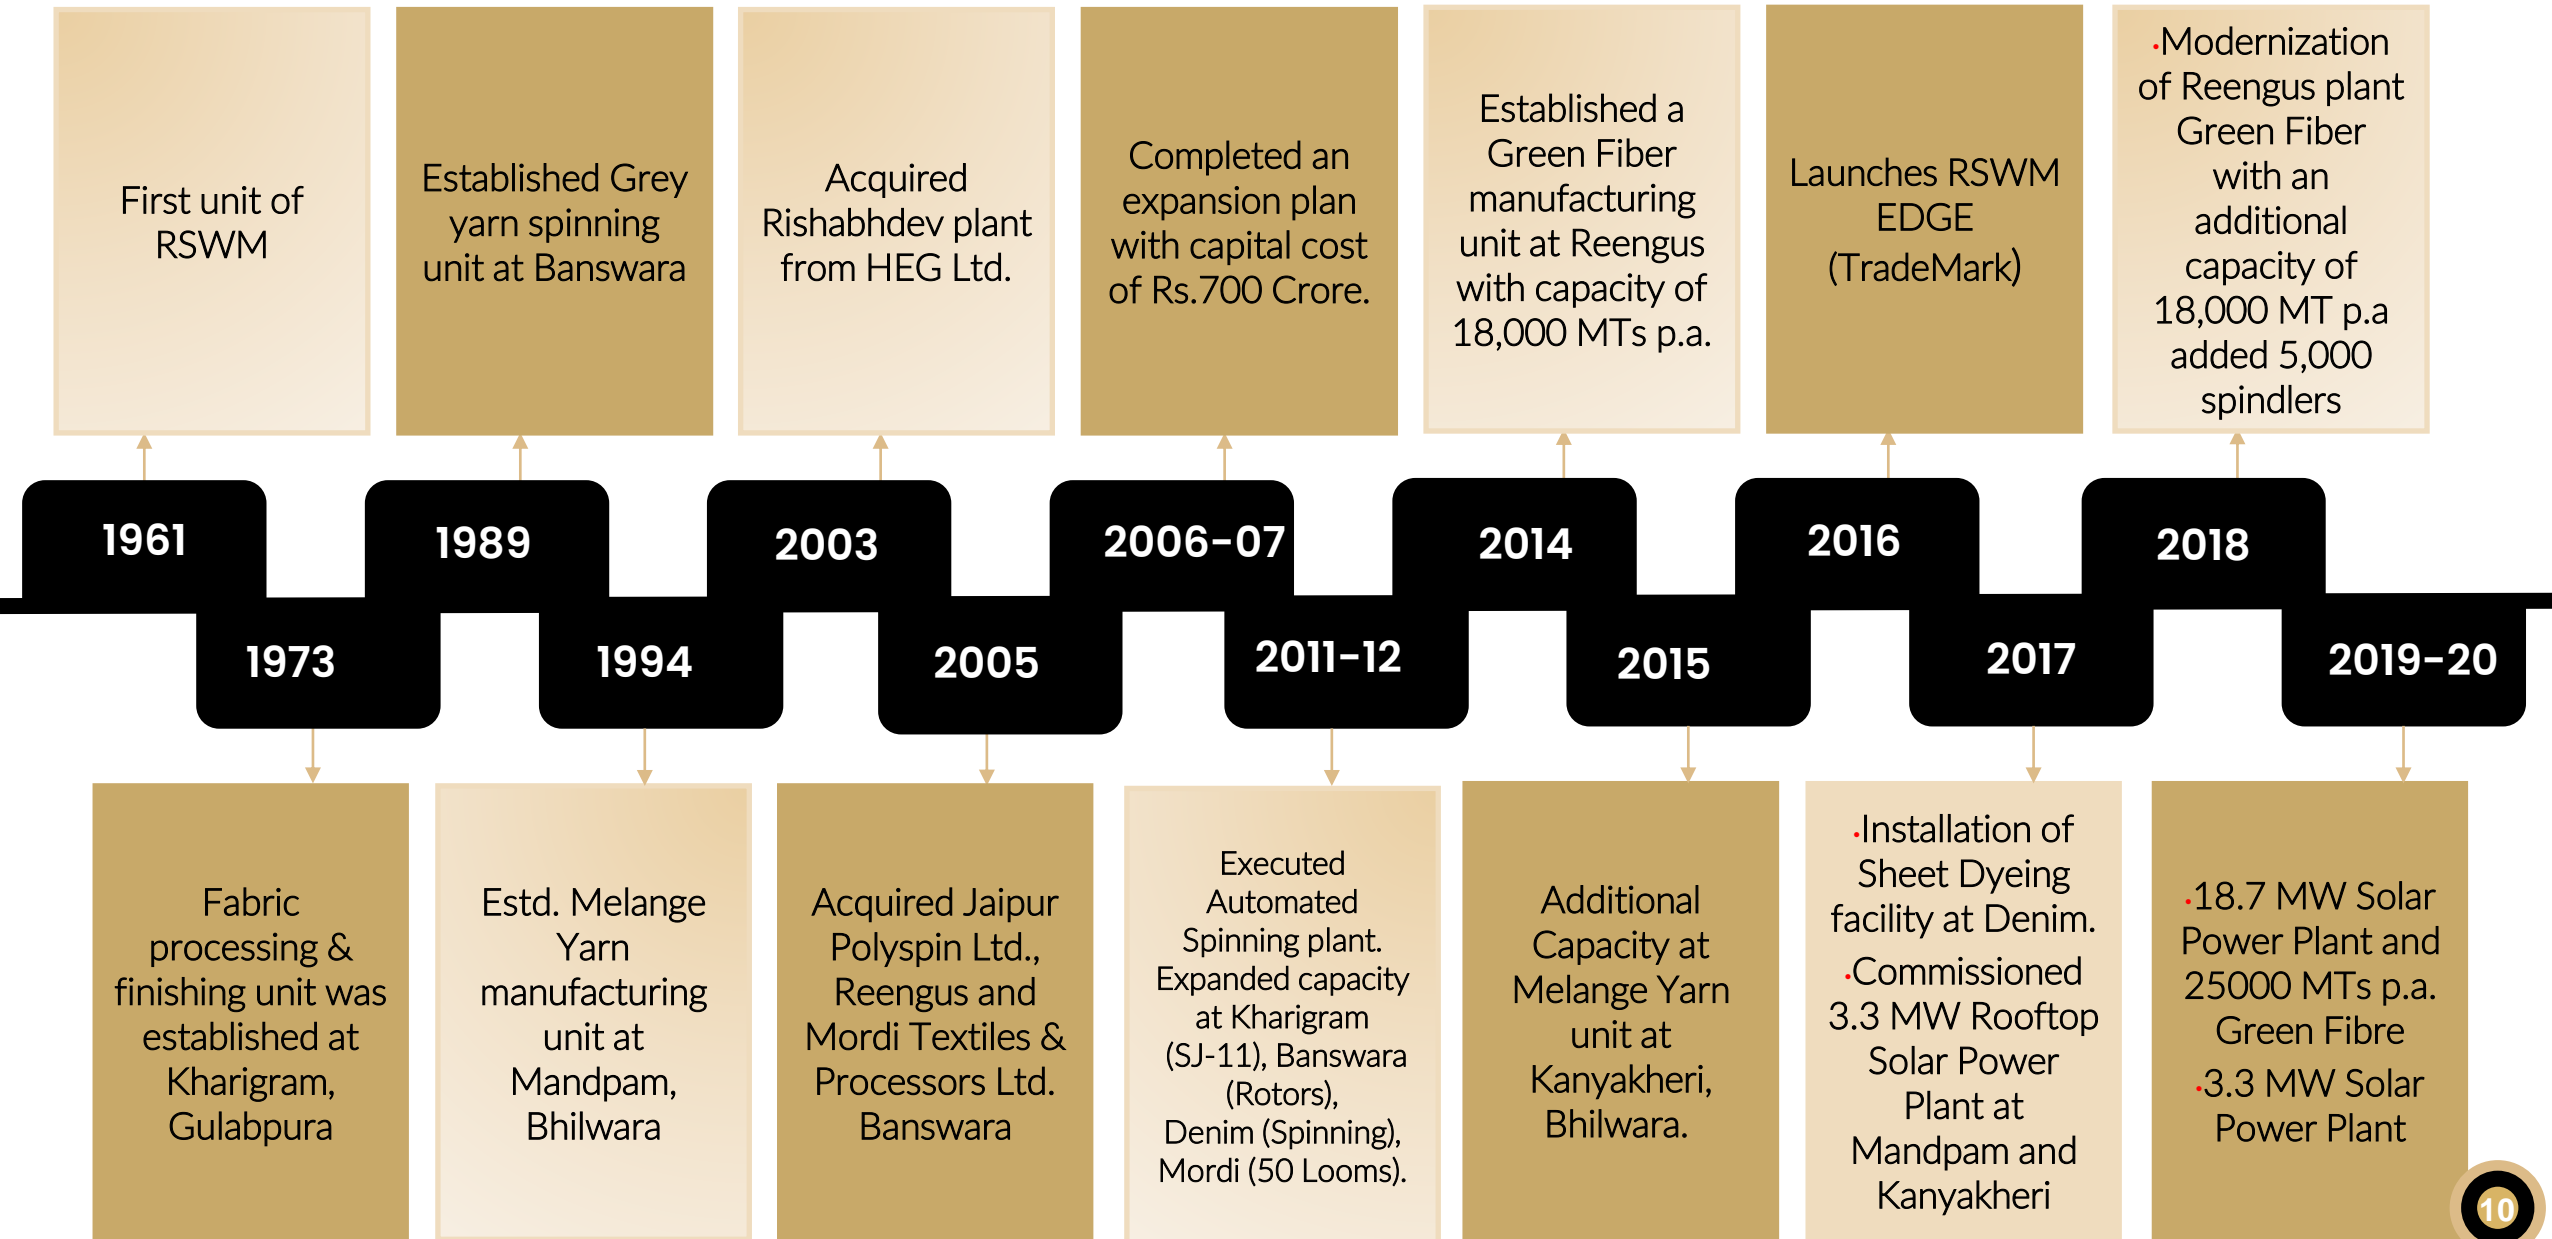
First unit of RSWM

Established Grey yarn spinning unit at Banswara

Acquired Rishabhdev plant from HEG Ltd.

Completed an expansion plan with capital cost of Rs.700 Crore.

Established a Green Fiber manufacturing unit at Reengus with capacity of 18,000 MTs p.a.

Launches RSWM EDGE (TradeMark)

·Modernization of Reengus plant Green Fiber with an additional capacity of 18,000 MT p.a added 5,000 spindlers

1961

1989

2003

2006-07

2014

2016

2018

1973

1994

2005

2011-12

2015

2017

2019-20

Fabric processing & finishing unit was established at Kharigram, Gulabpura

Estd. Melange Yarn manufacturing unit at Mandpam, Bhilwara

Acquired Jaipur Polyspin Ltd., Reengus and Mordi Textiles & Processors Ltd. Banswara

Executed Automated Spinning plant. Expanded capacity at Kharigram (SJ-11), Banswara (Rotors), Denim (Spinning), Mordi (50 Looms).

Additional Capacity at Melange Yarn unit at Kanyakheri, Bhilwara.

·Installation of Sheet Dyeing facility at Denim.

·Commissioned 3.3 MW Rooftop Solar Power Plant at Mandpam and Kanyakheri

·18.7 MW Solar Power Plant and 25000 MTs p.a. Green Fibre

·3.3 MW Solar Power Plant

10